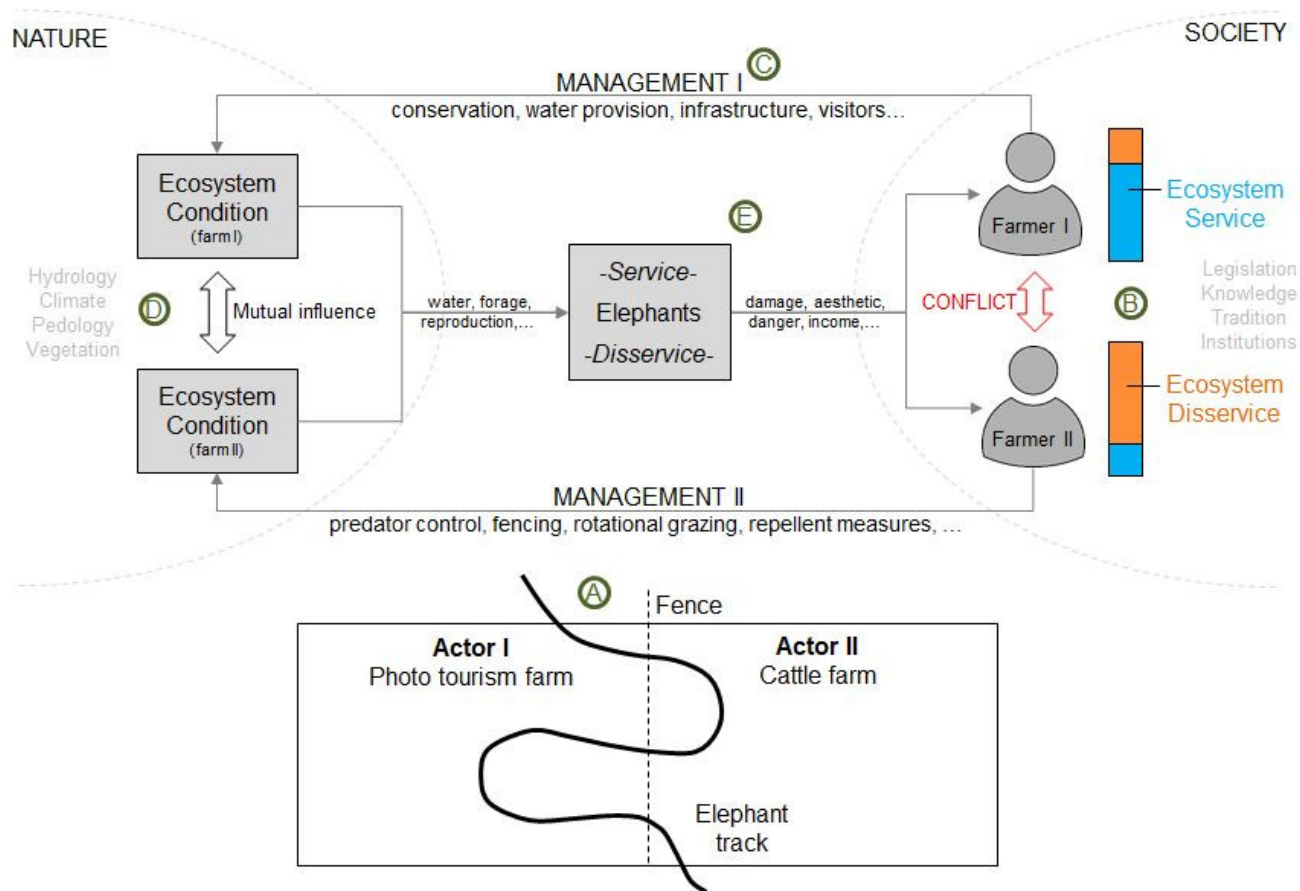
NATURE

SOCIETY

MANAGEMENT I
C
conservation, water provision, infrastructure, visitors...

Ecosystem Condition (farm I)

E

Farmer I

Ecosystem Service

Hydrology
Climate
Pedology
Vegetation

D

Mutual influence

water, forage, reproduction,...

-Service-
Elephants
-Disservice-

damage, aesthetic, danger, income,...

CONFLICT

B

Legislation
Knowledge
Tradition
Institutions

Ecosystem Condition (farm II)

Farmer II

Ecosystem Disservice

MANAGEMENT II
predator control, fencing, rotational grazing, repellent measures, ...

A

Fence

Actor I
Photo tourism farm

Actor II
Cattle farm

Elephant track